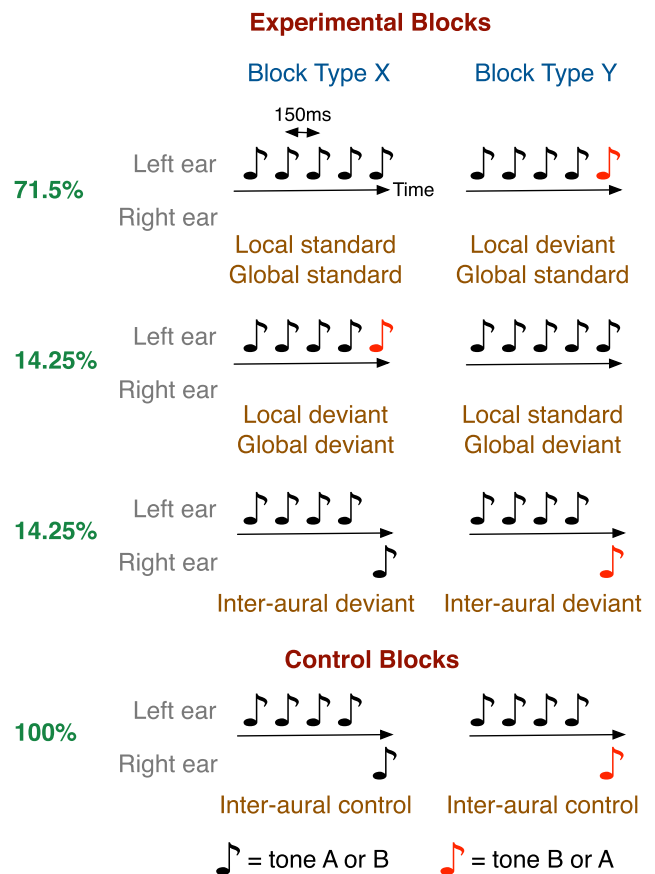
Experimental Blocks

Block Type X

Block Type Y

150ms

71.5%

Left ear

Time

Right ear

Local standard
Global standard

Local deviant
Global standard

14.25%

Left ear

Right ear

Local deviant
Global deviant

Local standard
Global deviant

14.25%

Left ear

Right ear

Inter-aural deviant

Inter-aural deviant

Control Blocks

100%

Left ear

Right ear

Inter-aural control

Inter-aural control

= tone A or B

= tone B or A